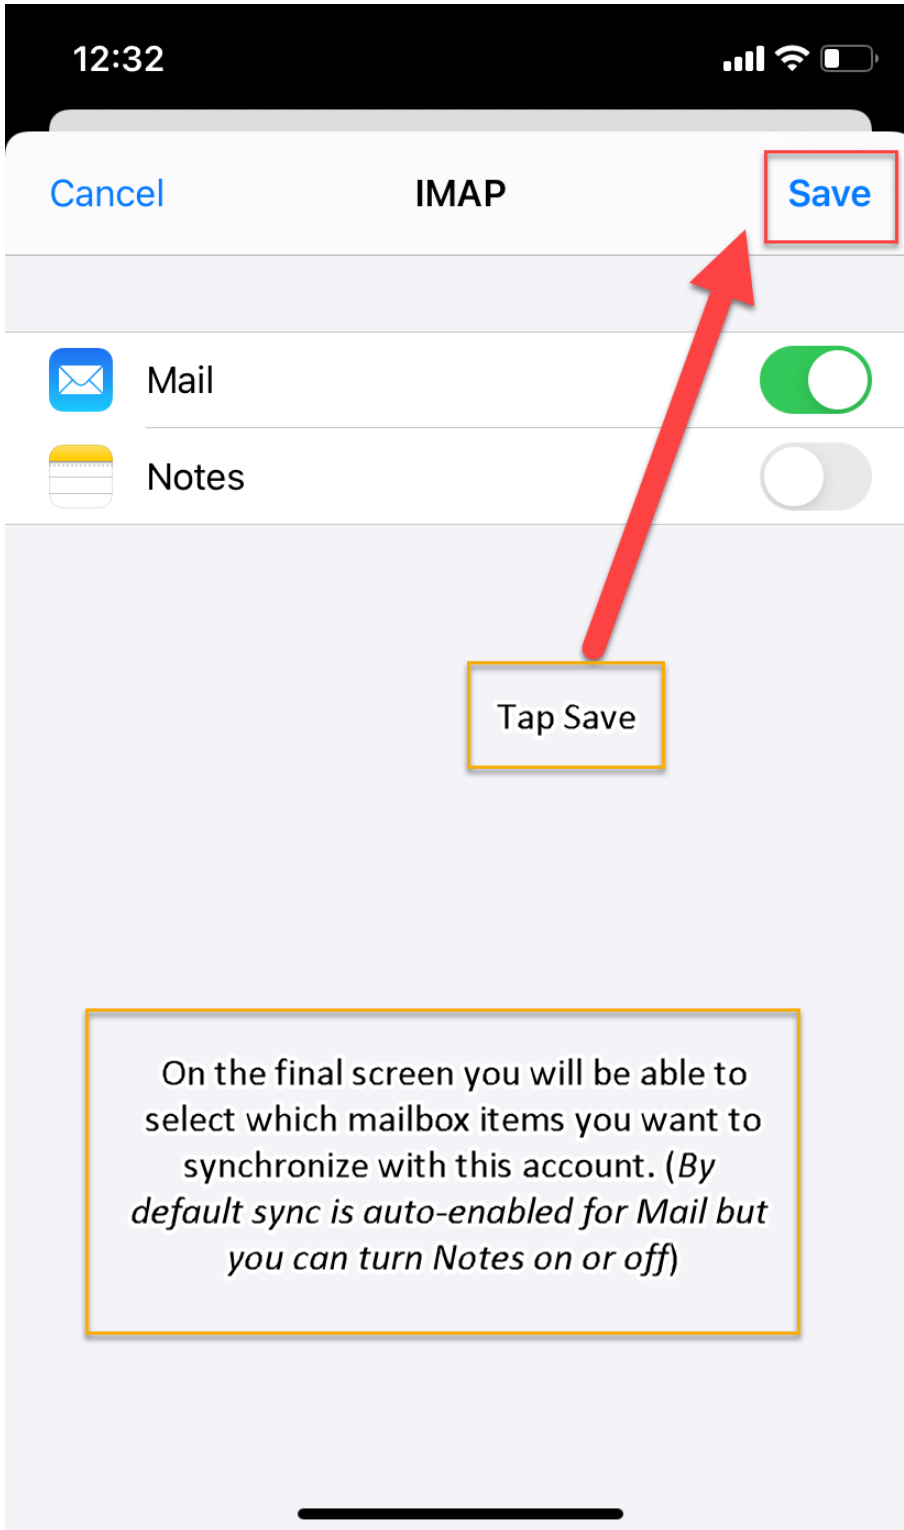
12:32

Cancel IMAP Save

Mail

Notes

Tap Save

On the final screen you will be able to select which mailbox items you want to synchronize with this account. (*By default sync is auto-enabled for Mail but you can turn Notes on or off*)